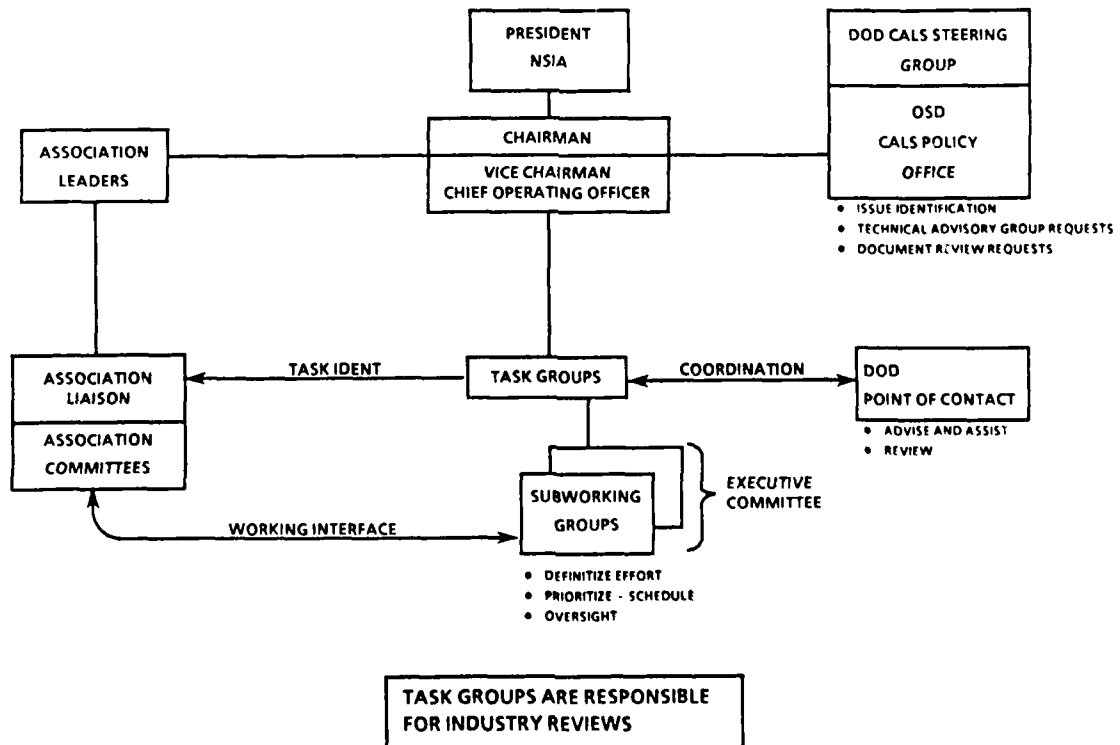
PRESIDENT
NSIA

DOD CALS STEERING GROUP

OSD
CALS POLICY
OFFICE

• ISSUE IDENTIFICATION
• TECHNICAL ADVISORY GROUP REQUESTS
• DOCUMENT REVIEW REQUESTS

ASSOCIATION LEADERS

CHAIRMAN

VICE CHAIRMAN
CHIEF OPERATING OFFICER

ASSOCIATION LIAISON

ASSOCIATION COMMITTEES

TASK IDENT

TASK GROUPS

COORDINATION

DOD
POINT OF CONTACT

• ADVISE AND ASSIST
• REVIEW

SUBWORKING GROUPS

EXECUTIVE COMMITTEE

WORKING INTERFACE

• DEFINITIZE EFFORT
• PRIORITIZE - SCHEDULE
• OVERSIGHT

TASK GROUPS ARE RESPONSIBLE FOR INDUSTRY REVIEWS